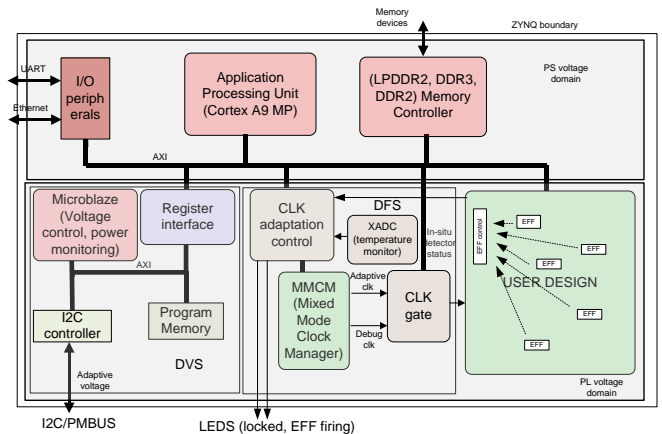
Memory devices

ZYNQ boundary

UART

Ethernet

I/O peripherals

Application Processing Unit (Cortex A9 MP)

(LPDDR2, DDR3, DDR2) Memory Controller

PS voltage domain

AXI

Microblaze (Voltage control, power monitoring)

Register interface

AXI

I2C controller

Program Memory

DVS

CLK adaptation control

DFS

XADC (temperature monitor)

In-situ detector status

MMCM (Mixed Mode Clock Manager)

Adaptive clk

Debug clk

CLK gate

EFF control

EFF

EFF

EFF

EFF

EFF

EFF

USER DESIGN

PL voltage domain

Adaptive voltage

I2C/PMBUS

LEDS (locked, EFF firing)